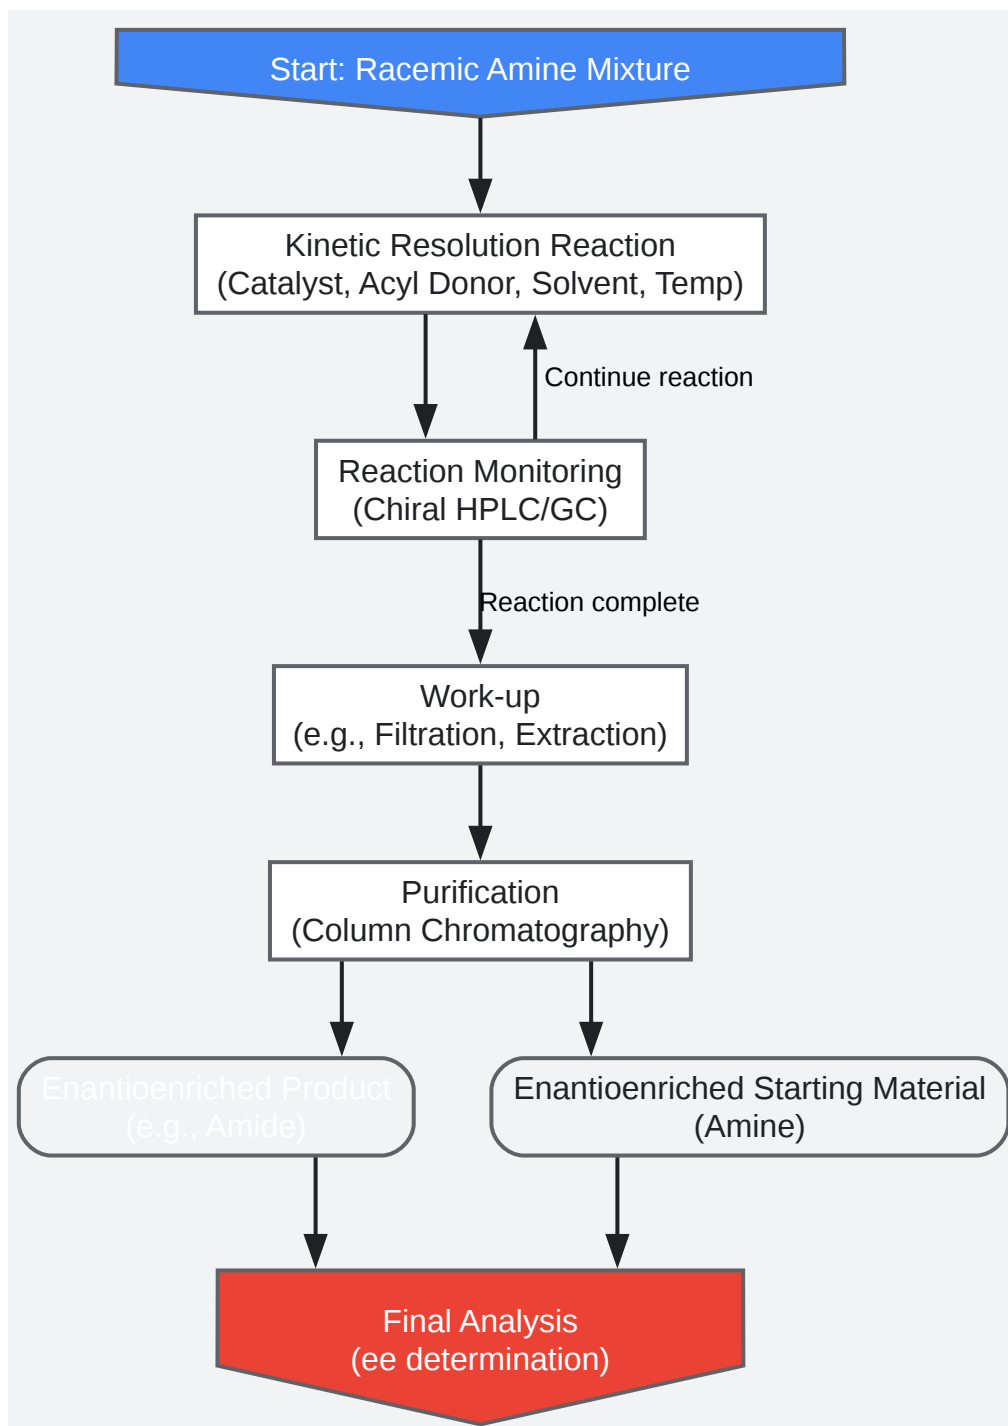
Start: Racemic Amine Mixture

Kinetic Resolution Reaction
(Catalyst, Acyl Donor, Solvent, Temp)

Continue reaction

Reaction Monitoring
(Chiral HPLC/GC)

Reaction complete

Work-up
(e.g., Filtration, Extraction)

Purification
(Column Chromatography)

Enantioenriched Product
(e.g., Amide)

Enantioenriched Starting Material
(Amine)

Final Analysis
(ee determination)